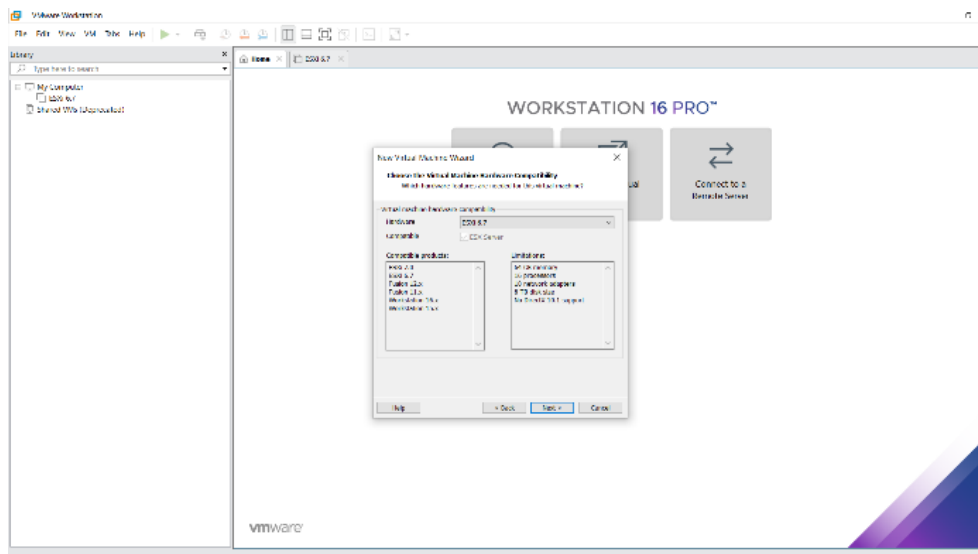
VMware Workstation

File Edit View VM Tabs Help

Library

Type here to search

My Computer
ESXi 6.7
Shared VMs (Disconnected)

Home × ESXi 6.7 ×

WORKSTATION 16 PRO™

New Virtual Machine Wizard

Choose the Virtual Machine Hardware Compatibility
Which hardware features are needed for this virtual machine?

Virtual machine hardware compatibility

Hardware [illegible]

Compatible: ESX Server

Compatible products:
ESXi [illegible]
ESXi 6.7
Fusion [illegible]
Fusion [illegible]
Workstation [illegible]
Workstation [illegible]

Limitations:
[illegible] memory
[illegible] processors
10 network adapters
8 TB disk size
No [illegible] support

Help < Back Next > Cancel

ual

Connect to a Remote Server

vmware